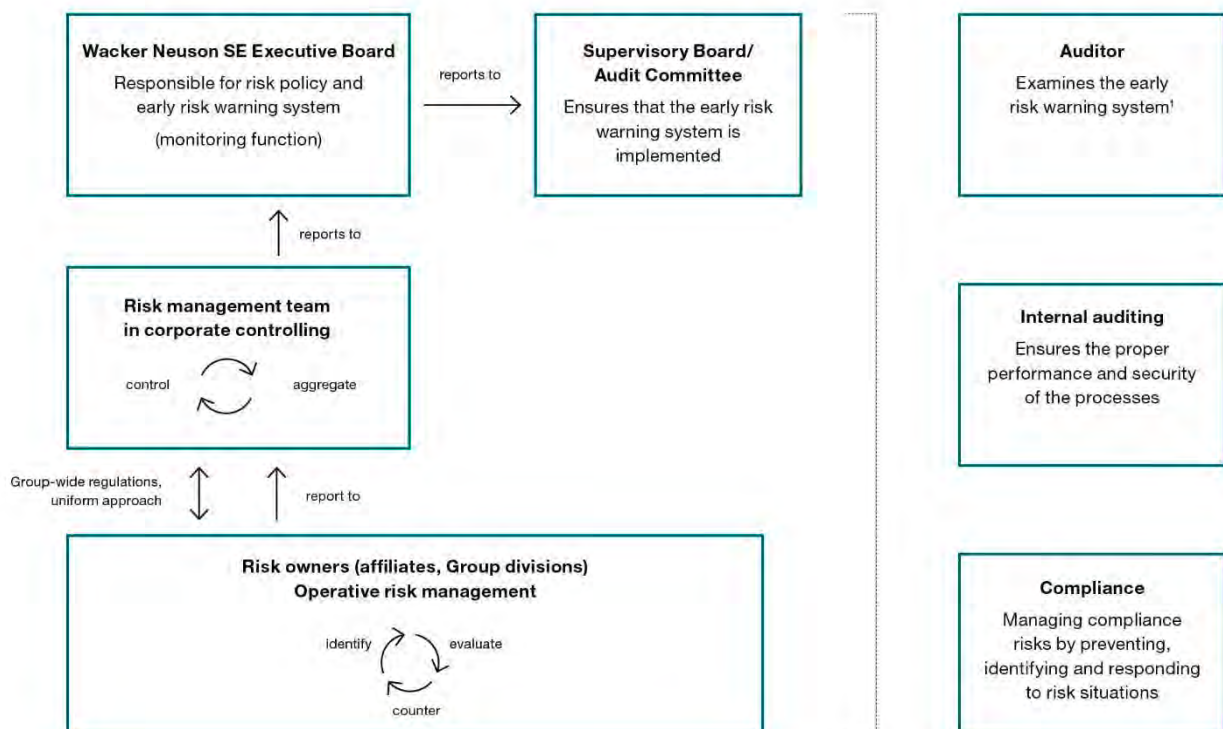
Wacker Neuson SE Executive Board
Responsible for risk policy and early risk warning system
(monitoring function)

reports to

Supervisory Board/ Audit Committee
Ensures that the early risk warning system is implemented

Auditor
Examines the early risk warning system¹

reports to

Risk management team in corporate controlling

control

aggregate

Internal auditing
Ensures the proper performance and security of the processes

Group-wide regulations, uniform approach

report to

Risk owners (affiliates, Group divisions)
Operative risk management

identify

evaluate

counter

Compliance
Managing compliance risks by preventing, identifying and responding to risk situations